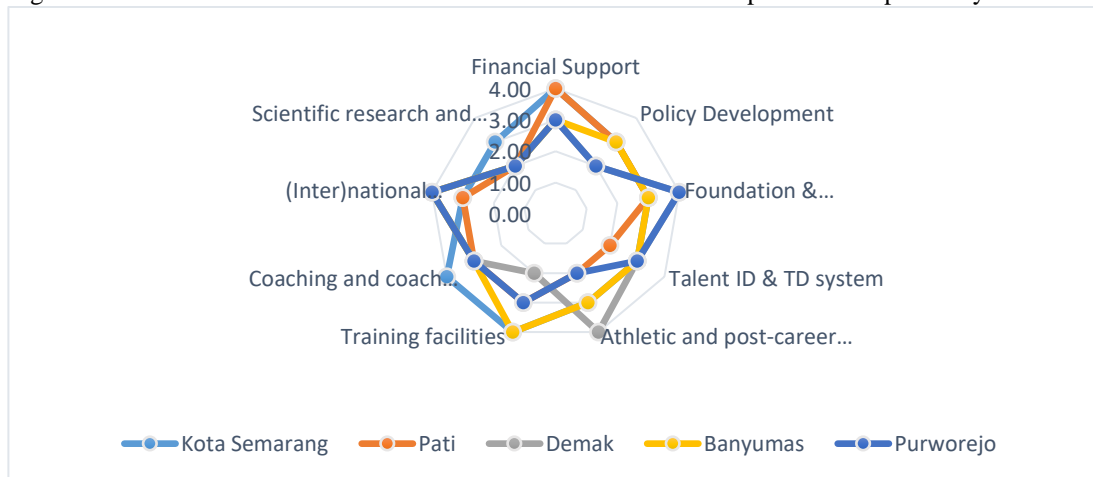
Financial Support
4.00
3.00
2.00
1.00
0.00
Policy Development
Foundation &…
Talent ID & TD system
Athletic and post-career…
Training facilities
Coaching and coach…
(Inter)national…
Scientific research and…

Kota Semarang
Pati
Demak
Banyumas
Purworejo